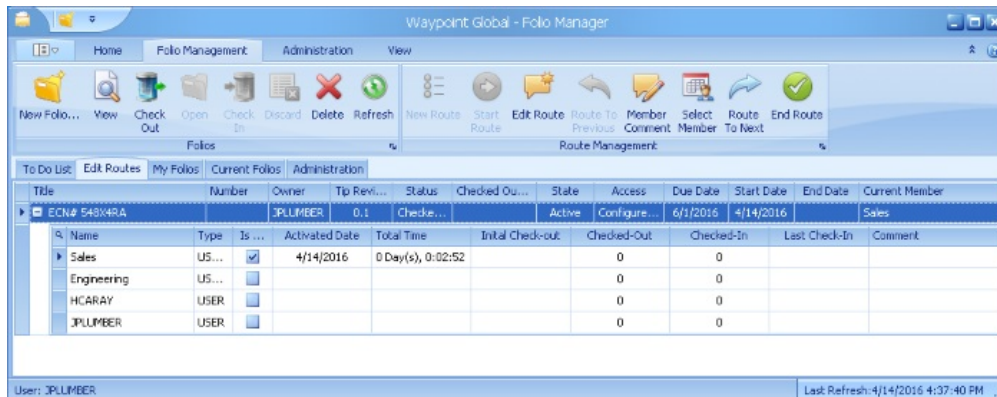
Waypoint Global - Folio Manager

Home | Folio Management | Administration | View

New Folio... | View | Check Out | Open | Check In | Discard | Delete | Refresh
Folios

New Route | Start Route | Edit Route | Route To Previous | Member Comment | Select Member | Route To Next | End Route
Route Management

To Do List | Edit Routes | My Folios | Current Folios | Administration

| Title | Number | Owner | Tip Revi... | Status | Checked Ou... | State | Access | Due Date | Start Date | End Date | Current Member |
|---|---|---|---|---|---|---|---|---|---|---|---|
| ECN# 548X4RA | | JPLUMBER | 0.1 | Checke... | | Active | Configure... | 6/1/2016 | 4/14/2016 | | Sales |

| Name | Type | Is ... | Activated Date | Total Time | Inital Check-out | Checked-Out | Checked-In | Last Check-In | Comment |
|---|---|---|---|---|---|---|---|---|---|
| Sales | US... | ✓ | 4/14/2016 | 0 Day(s), 0:02:52 | | 0 | 0 | | |
| Engineering | US... | | | | | 0 | 0 | | |
| HCARAY | USER | | | | | 0 | 0 | | |
| JPLUMBER | USER | | | | | 0 | 0 | | |

User: JPLUMBER
Last Refresh: 4/14/2016 4:37:40 PM